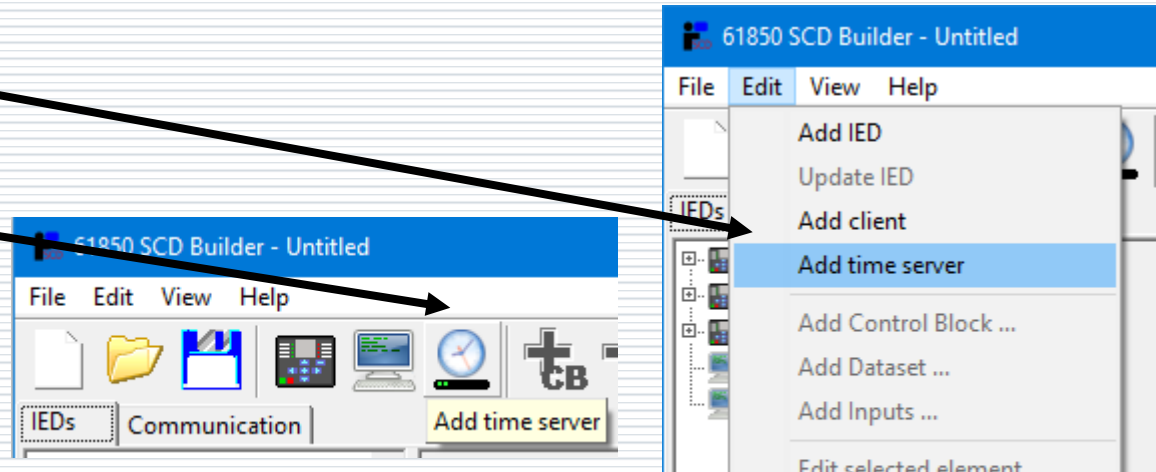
61850 SCD Builder - Untitled

File Edit View Help

IEDs Communication

Add time server

61850 SCD Builder - Untitled

File Edit View Help

IEDs

Add IED
Update IED
Add client
Add time server
Add Control Block ...
Add Dataset ...
Add Inputs ...
Edit selected element